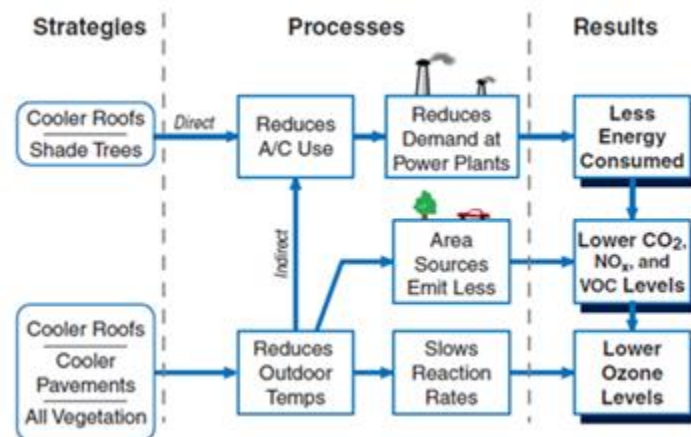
Strategies

Processes

Results

Cooler Roofs

Shade Trees

Direct

Reduces A/C Use

Reduces Demand at Power Plants

Less Energy Consumed

Indirect

Area Sources Emit Less

Lower $CO_2$, $NO_x$, and VOC Levels

Cooler Roofs

Cooler Pavements

All Vegetation

Reduces Outdoor Temps

Slows Reaction Rates

Lower Ozone Levels